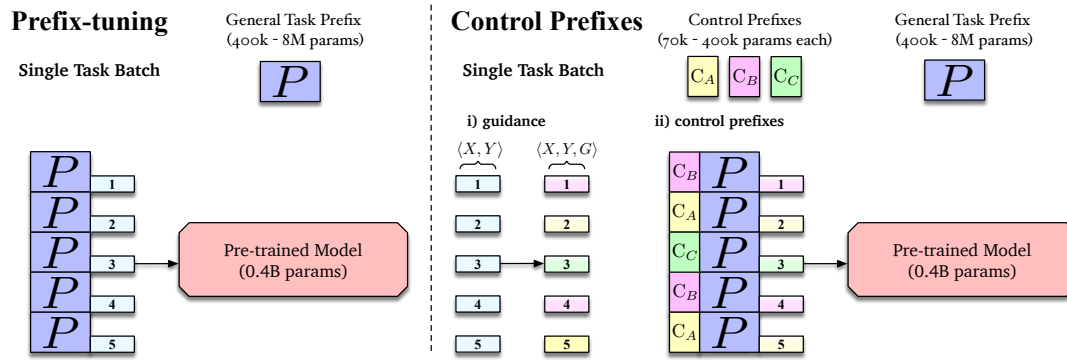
Prefix-tuning

General Task Prefix (400k - 8M params)

Single Task Batch

$P$

$P$ 1
$P$ 2
$P$ 3
$P$ 4
$P$ 5

Pre-trained Model (0.4B params)

Control Prefixes

Control Prefixes (70k - 400k params each)

$C_A$ $C_B$ $C_C$

General Task Prefix (400k - 8M params)

$P$

Single Task Batch

i) guidance

$\langle X, Y \rangle$ $\langle X, Y, G \rangle$

1 1
2 2
3 3
4 4
5 5

ii) control prefixes

$C_B$ $P$ 1
$C_A$ $P$ 2
$C_C$ $P$ 3
$C_B$ $P$ 4
$C_A$ $P$ 5

Pre-trained Model (0.4B params)